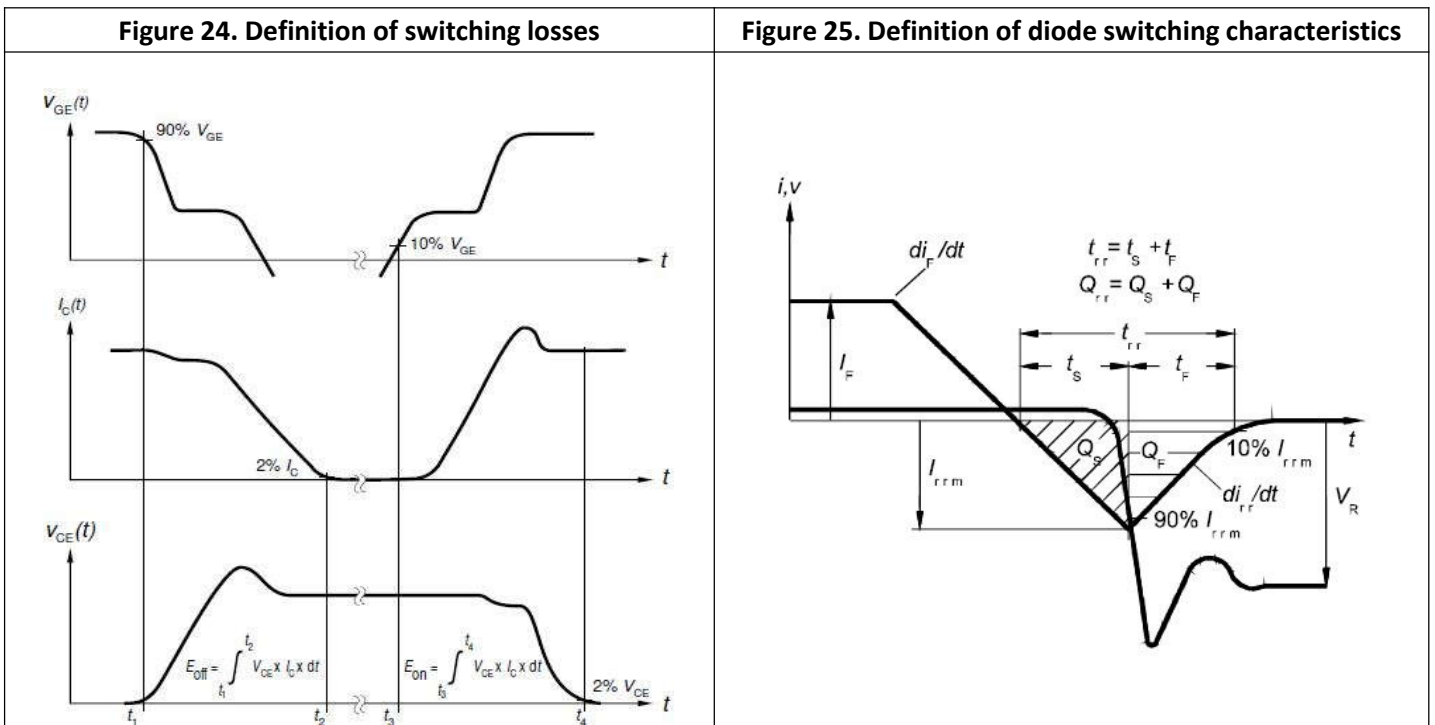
| Figure 24. Definition of switching losses | Figure 25. Definition of diode switching characteristics |
|---|---|
| $V_{GE}(t)$ 90% $V_{GE}$ $t$ 10% $V_{GE}$ $I_C(t)$ $t$ 2% $I_C$ $v_{CE}(t)$ $E_{off} = \int_{t_1}^{t_2} V_{CE} \times I_C \times dt$ $E_{on} = \int_{t_3}^{t_4} V_{CE} \times I_C \times dt$ 2% $V_{CE}$ $t$ $t_1$ $t_2$ $t_3$ $t_4$ | $i,v$ $di_F/dt$ $t_{rr} = t_S + t_F$ $Q_{rr} = Q_S + Q_F$ $t_{rr}$ $I_F$ $t_S$ $t_F$ $t$ $Q_S$ $Q_F$ 10% $I_{rrm}$ $I_{rrm}$ $di_{rr}/dt$ $V_R$ 90% $I_{rrm}$ |